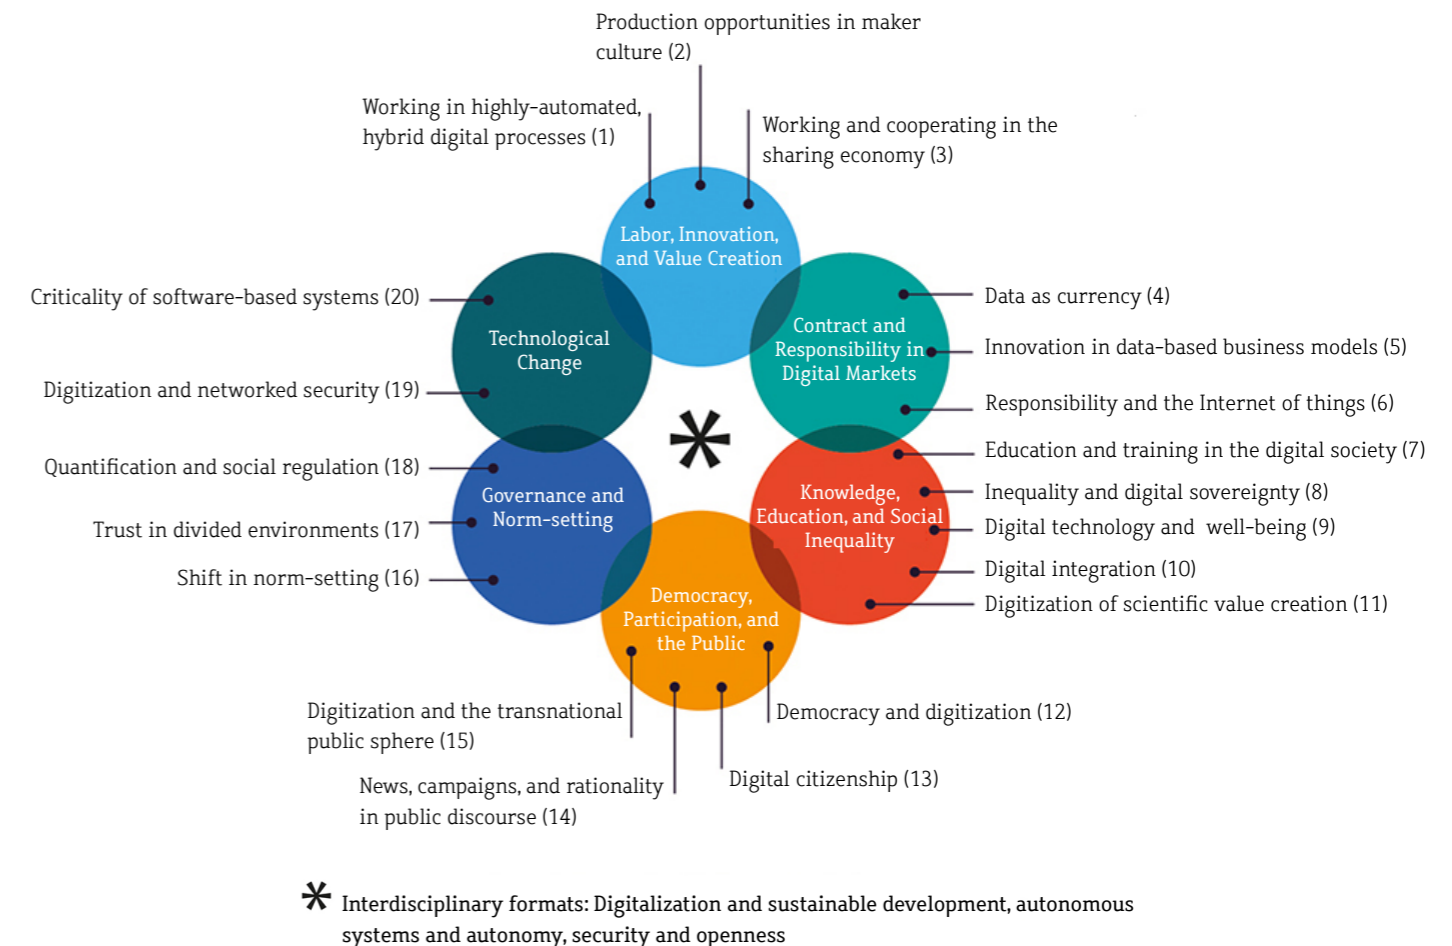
Production opportunities in maker culture (2)

Working in highly-automated, hybrid digital processes (1)

Working and cooperating in the sharing economy (3)

Labor, Innovation, and Value Creation

Criticality of software-based systems (20)

Technological Change

Data as currency (4)

Contract and Responsibility in Digital Markets

Innovation in data-based business models (5)

Digitization and networked security (19)

Responsibility and the Internet of things (6)

*

Education and training in the digital society (7)

Quantification and social regulation (18)

Governance and Norm-setting

Knowledge, Education, and Social Inequality

Inequality and digital sovereignty (8)

Trust in divided environments (17)

Digital technology and well-being (9)

Digital integration (10)

Shift in norm-setting (16)

Democracy, Participation, and the Public

Digitization of scientific value creation (11)

Digitization and the transnational public sphere (15)

Democracy and digitization (12)

News, campaigns, and rationality in public discourse (14)

Digital citizenship (13)

* Interdisciplinary formats: Digitalization and sustainable development, autonomous systems and autonomy, security and openness